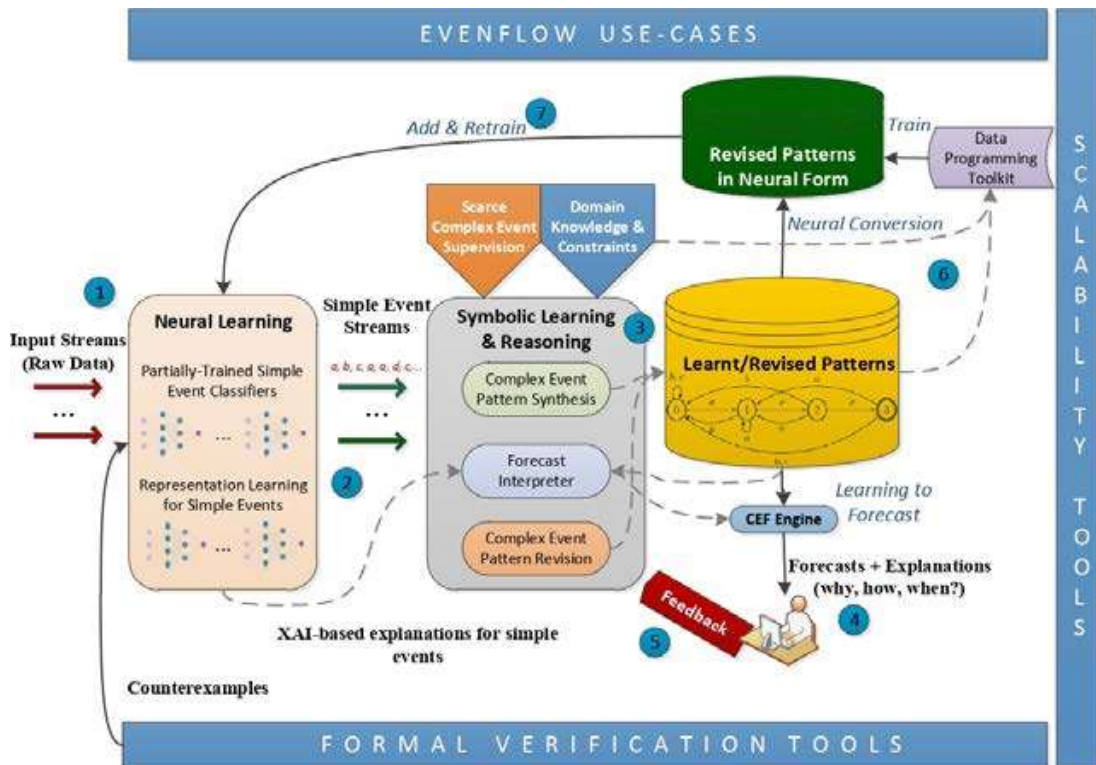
EVENFLOW USE-CASES

SCALABILITY TOOLS

7 Add & Retrain

Revised Patterns in Neural Form

Train

Data Programming Toolkit

Scarce Complex Event Supervision

Domain Knowledge & Constraints

Neural Conversion

6

1

Input Streams (Raw Data)

...

Neural Learning

Partially-Trained Simple Event Classifiers

...

Representation Learning for Simple Events

...

Simple Event Streams

a, b, c, a, a, d, c...

...

2

Symbolic Learning & Reasoning

3

Complex Event Pattern Synthesis

Forecast Interpreter

Complex Event Pattern Revision

Learnt/Revised Patterns

CEF Engine

Learning to Forecast

Forecasts + Explanations (why, how, when?)

4

Feedback

5

XAI-based explanations for simple events

Counterexamples

FORMAL VERIFICATION TOOLS